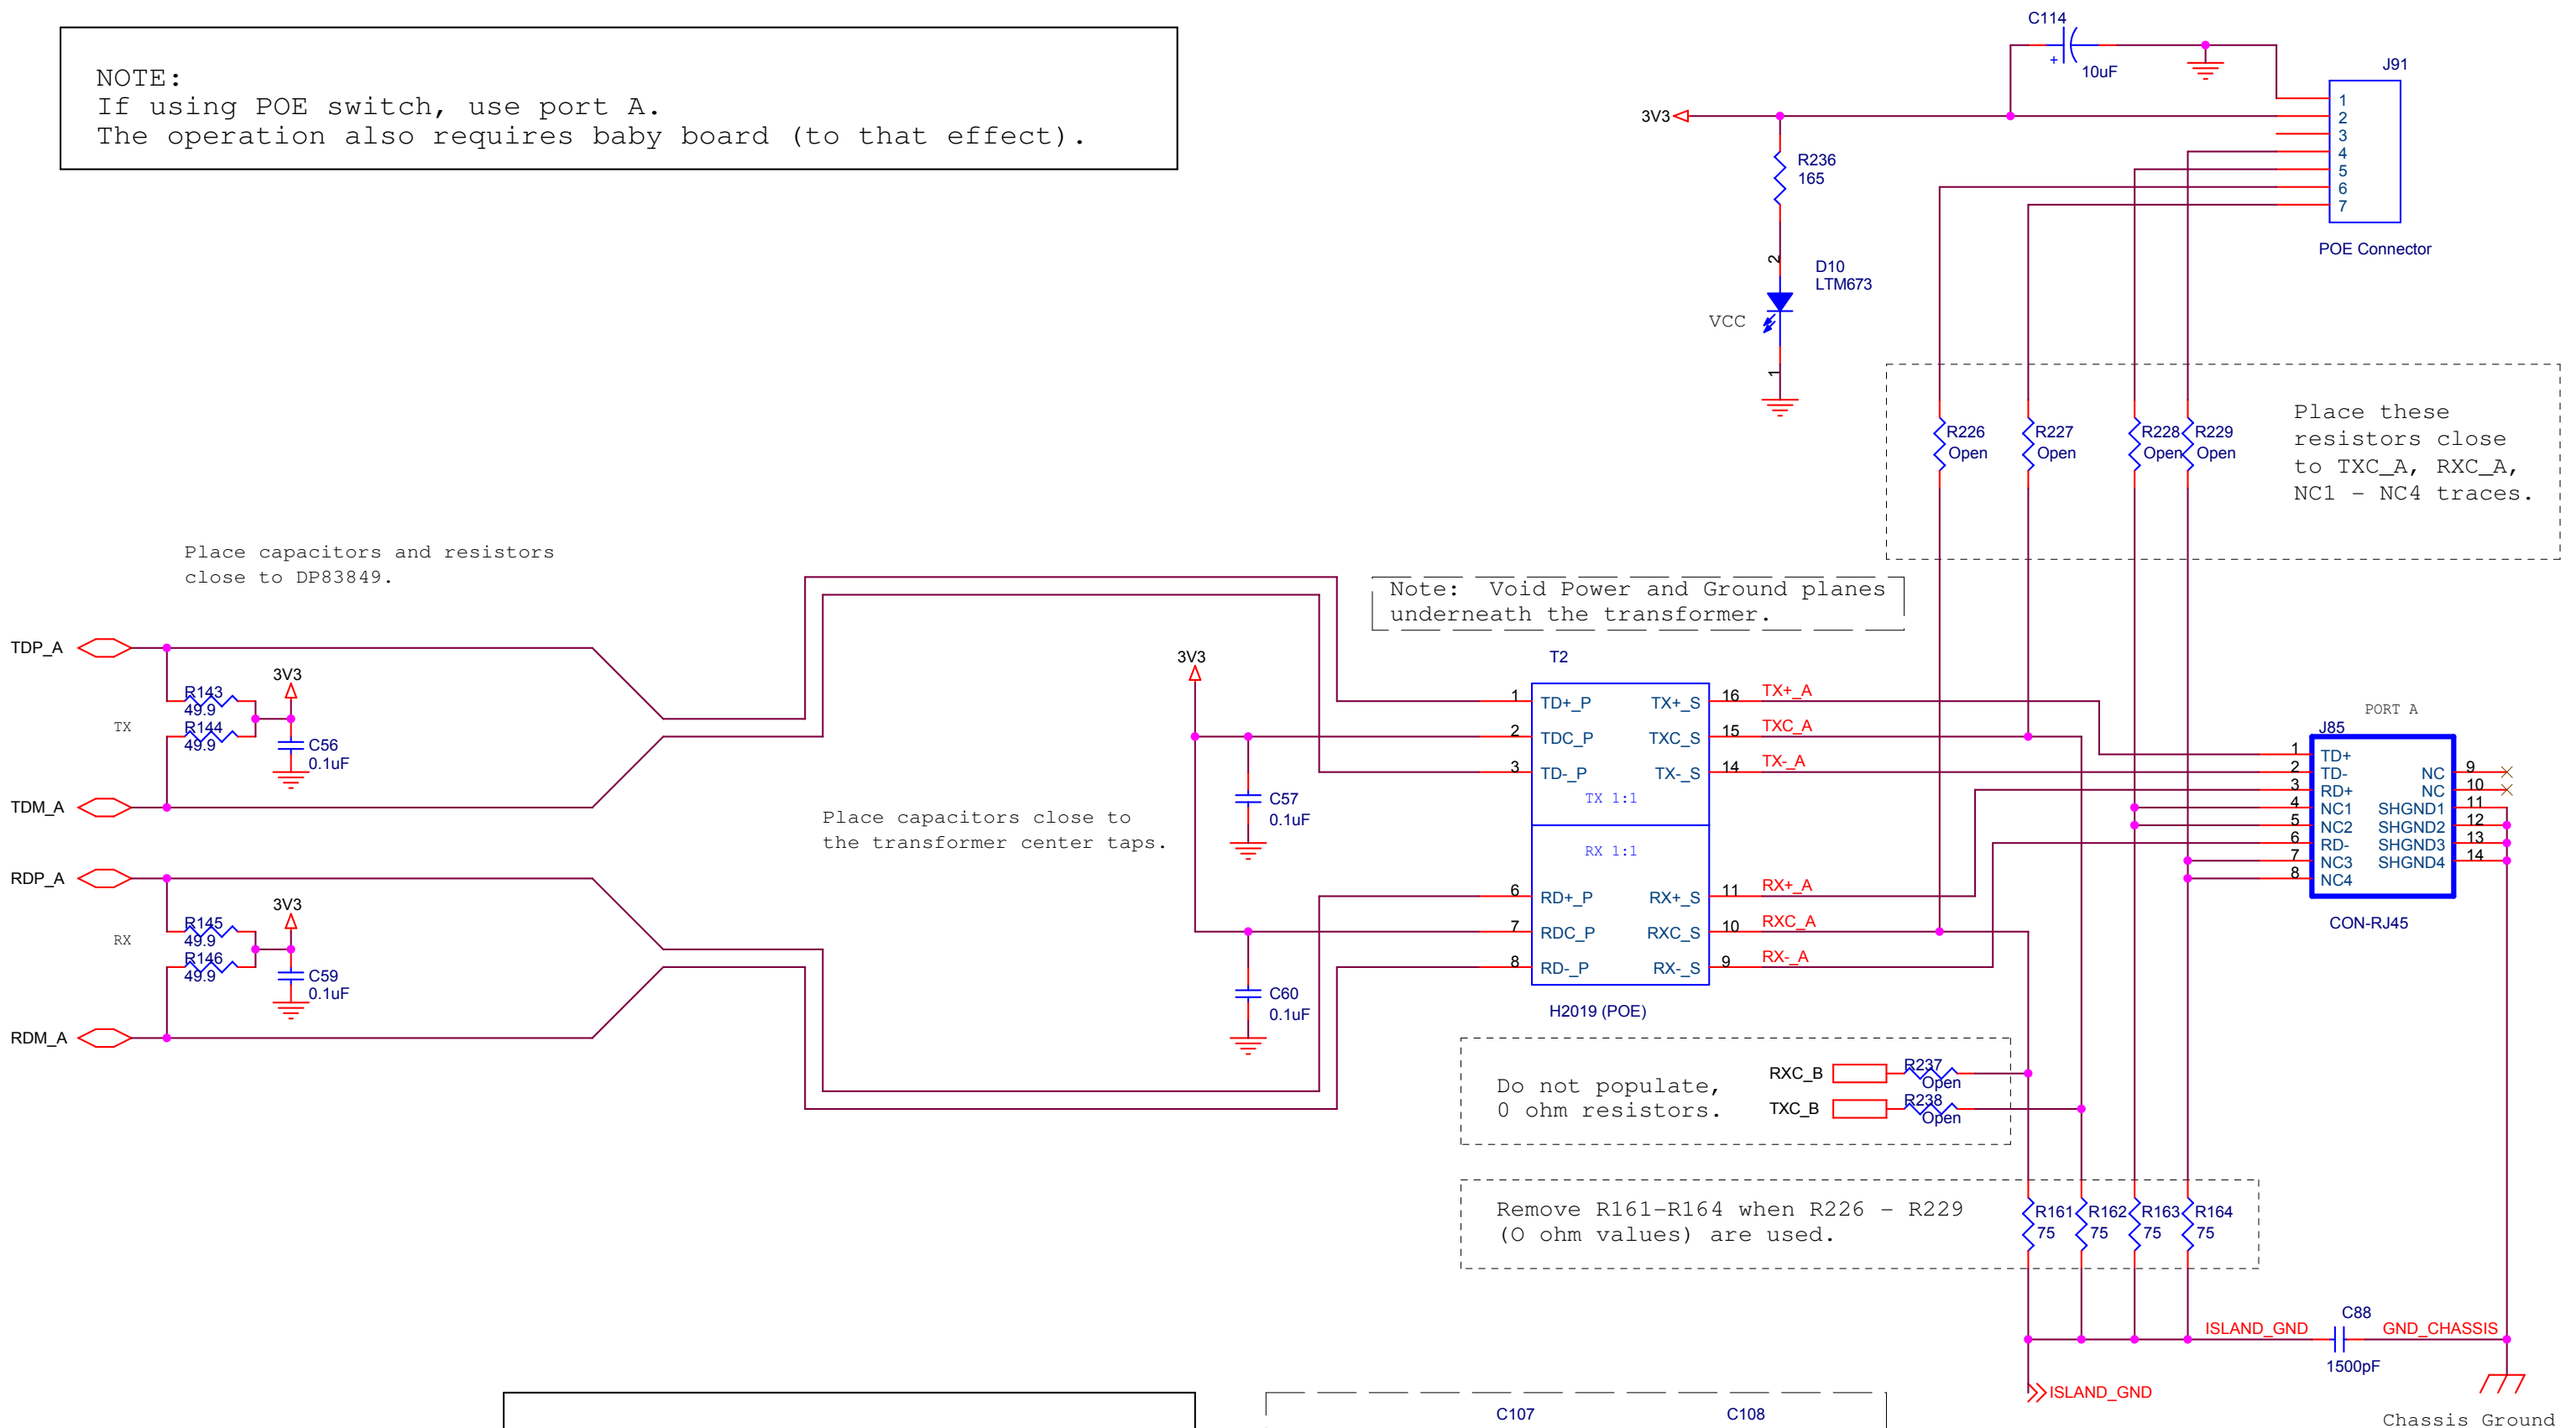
NOTE:
If using POE switch, use port A.
The operation also requires baby board (to that effect).

C114
10uF
J91
3V3
R236
165
1
2
3
4
5
6
7
POE Connector
D10
LTM673
VCC
2
1

R226
Open
R227
Open
R228
Open
R229
Open

Place these resistors close to TXC_A, RXC_A, NC1 - NC4 traces.

Place capacitors and resistors close to DP83849.

Note: Void Power and Ground planes underneath the transformer.

TDP_A
R143
49.9
3V3
TX
R144
49.9
C56
0.1uF
TDM_A

T2
3V3
1 TD+_P TX+_S 16 TX+_A
2 TDC_P TXC_S 15 TXC_A
3 TD-_P TX-_S 14 TX-_A
TX 1:1
RX 1:1
6 RD+_P RX+_S 11 RX+_A
7 RDC_P RXC_S 10 RXC_A
8 RD-_P RX-_S 9 RX-_A
H2019 (POE)

C57
0.1uF
C60
0.1uF

Place capacitors close to the transformer center taps.

PORT A
J85
1 TD+
2 TD-
3 RD+
4 NC1
5 NC2
6 RD-
7 NC3
8 NC4
NC 9
NC 10
SHGND1 11
SHGND2 12
SHGND3 13
SHGND4 14
CON-RJ45

RDP_A
R145
49.9
3V3
RX
R146
49.9
C59
0.1uF
RDM_A

Do not populate, 0 ohm resistors.
RXC_B
R237
Open
TXC_B
R238
Open

Remove R161-R164 when R226 - R229 (0 ohm values) are used.
R161
75
R162
75
R163
75
R164
75

C88
ISLAND_GND
GND_CHASSIS
1500pF
ISLAND_GND
Chassis Ground
C107
C108